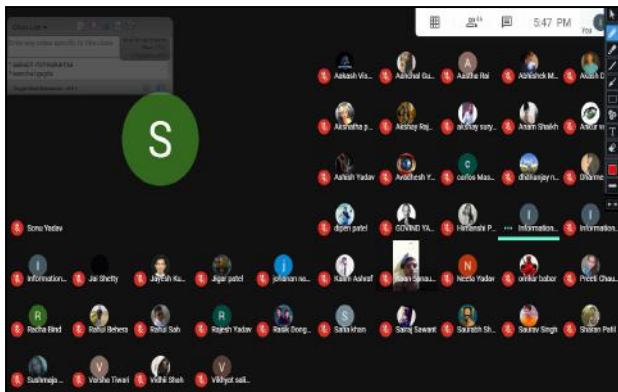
5:47 PM

S

Sonu Yadav

Aakash Vis... Aanchal Gu... Aastha Rai Abhishek M... Avash D...

Akshatha p... Akshay Raj... akshay sury... Anam Shaikh Ankur m...

Ashish Yadav Avadhesh Y... carlos Mas... dhananjay n... Dharme...

dipen patel GOVIND YA... Himanshi P... Information... Information...

Information... Jai Shetty Jayesh Ku... Jigar patel johanan no... Kaium Ashraf ... Neela Yadav omkar babar Preeti Chau...

Racha Bind Rahul Behera Rahul Sah Rajesh Yadav Rasik Dong... Sana khan Sairaj Sawant Saurabh Sh... Saurav Singh Sharan Patil

Sushmeja... Varsha Tiwari Vidhi Shah Vikhyat sali...